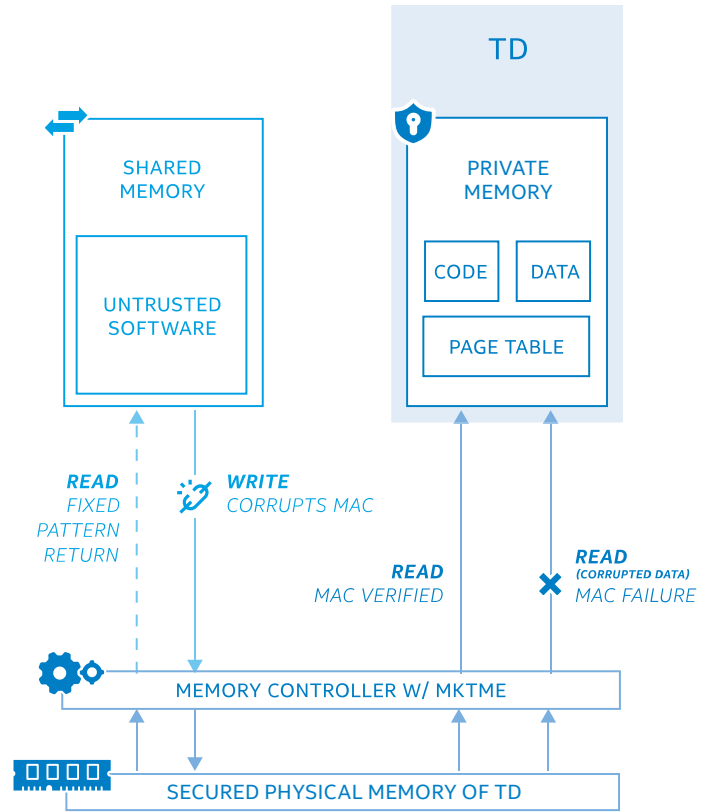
TD

SHARED MEMORY

UNTRUSTED SOFTWARE

PRIVATE MEMORY

CODE

DATA

PAGE TABLE

READ FIXED PATTERN RETURN

WRITE CORRUPTS MAC

READ MAC VERIFIED

READ (CORRUPTED DATA) MAC FAILURE

MEMORY CONTROLLER W/ MKTME

SECURED PHYSICAL MEMORY OF TD